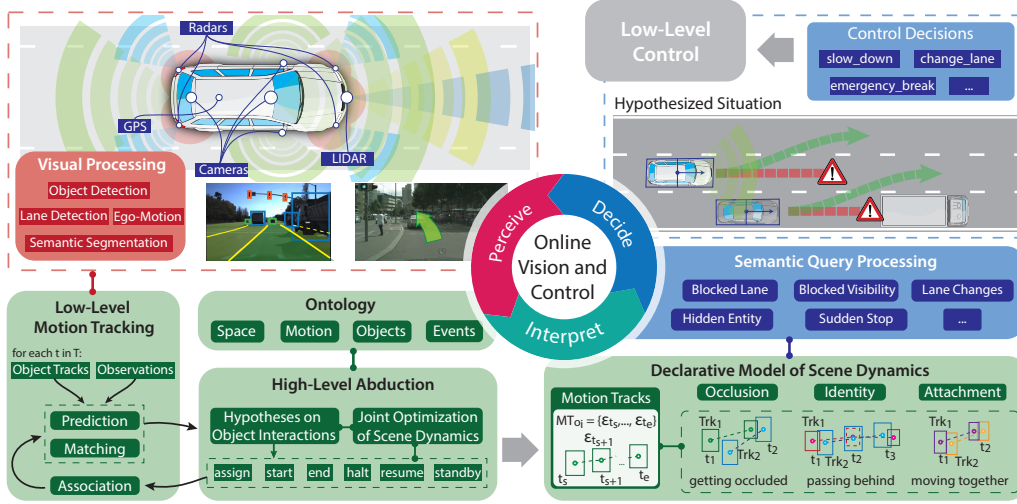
Radars

GPS

Cameras

LIDAR

Visual Processing

Object Detection

Lane Detection

Ego-Motion

Semantic Segmentation

Low-Level Control

Control Decisions

slow_down

change_lane

emergency_break

...

Hypothesized Situation

Perceive

Decide

Interpret

Online Vision and Control

Semantic Query Processing

Blocked Lane

Blocked Visibility

Lane Changes

Hidden Entity

Sudden Stop

...

Low-Level Motion Tracking

for each t in T:

Object Tracks

Observations

Prediction

Matching

Association

Ontology

Space

Motion

Objects

Events

High-Level Abduction

Hypotheses on Object Interactions

Joint Optimization of Scene Dynamics

assign

start

end

halt

resume

standby

Declarative Model of Scene Dynamics

Motion Tracks

$MT_{o_i} = \{\varepsilon_{t_s}, \ldots, \varepsilon_{t_e}\}$

$\varepsilon_{t_{s+1}}$

$t_s$

$t_{s+1}$

$t_e$

Occlusion

Identity

Attachment

$Trk_1$

$t_1$

$Trk_2$

$t_2$

getting occluded

$Trk_1$

$t_1$

$Trk_2$

$t_3$

passing behind

$Trk_1$

$t_1$

$Trk_2$

$t_2$

moving together